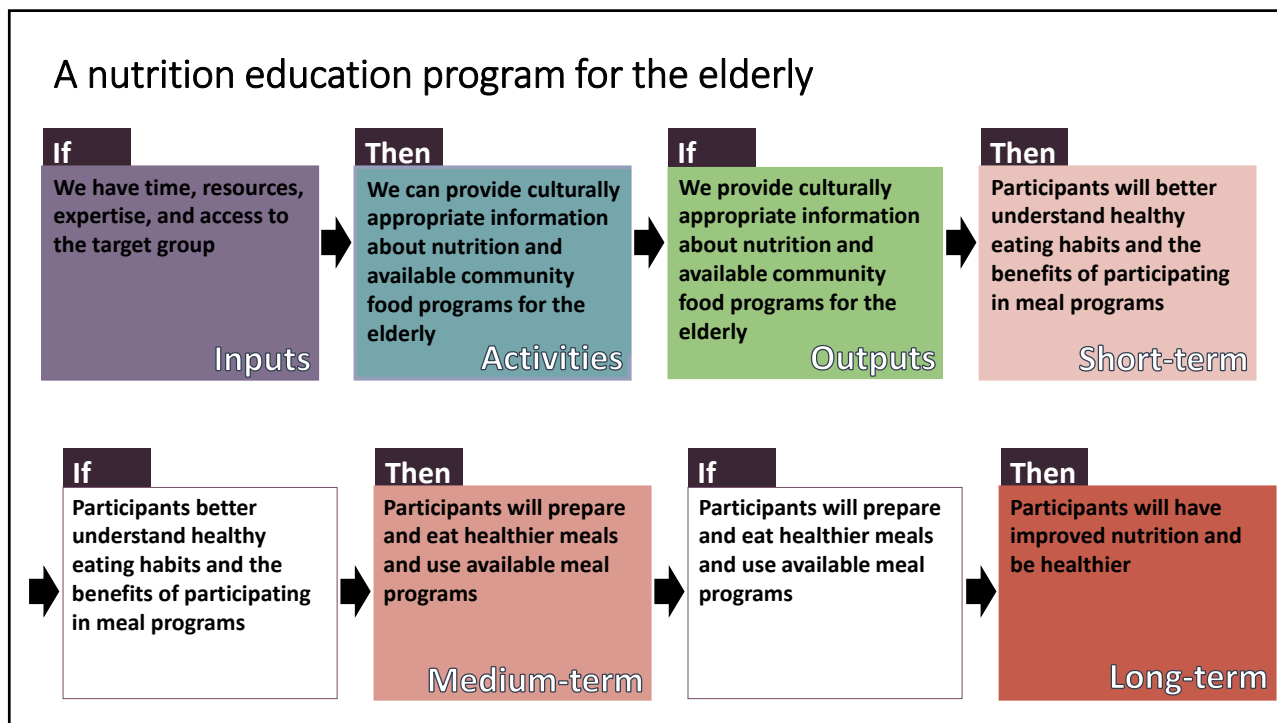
A nutrition education program for the elderly

If
We have time, resources, expertise, and access to the target group
Inputs

Then
We can provide culturally appropriate information about nutrition and available community food programs for the elderly
Activities

If
We provide culturally appropriate information about nutrition and available community food programs for the elderly
Outputs

Then
Participants will better understand healthy eating habits and the benefits of participating in meal programs
Short-term

If
Participants better understand healthy eating habits and the benefits of participating in meal programs

Then
Participants will prepare and eat healthier meals and use available meal programs
Medium-term

If
Participants will prepare and eat healthier meals and use available meal programs

Then
Participants will have improved nutrition and be healthier
Long-term